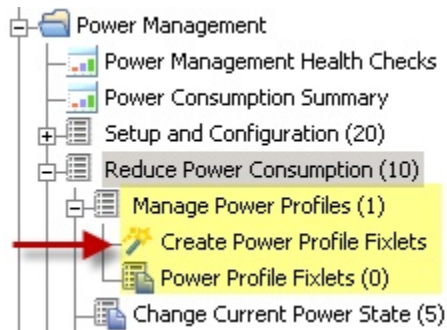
Power Management
Power Management Health Checks
Power Consumption Summary
Setup and Configuration (20)
Reduce Power Consumption (10)
Manage Power Profiles (1)
Create Power Profile Fixlets
Power Profile Fixlets (0)
Change Current Power State (5)